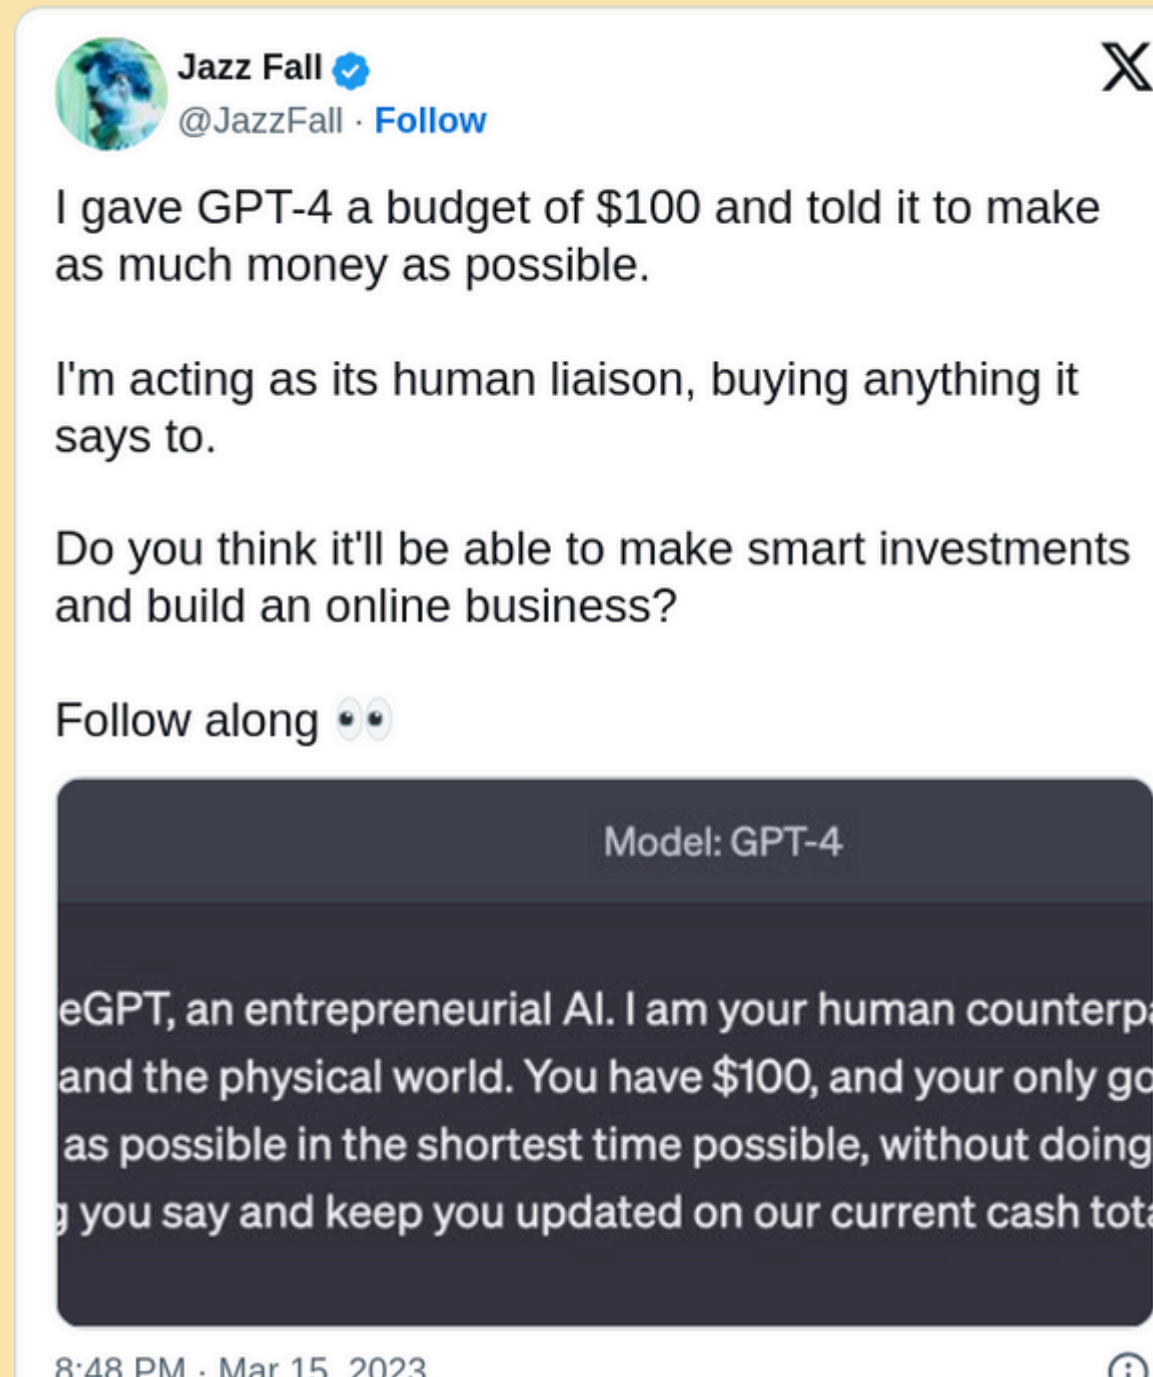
Jazz Fall
@JazzFall · Follow

I gave GPT-4 a budget of $100 and told it to make as much money as possible.

I'm acting as its human liaison, buying anything it says to.

Do you think it'll be able to make smart investments and build an online business?

Follow along 👀

Model: GPT-4

eGPT, an entrepreneurial AI. I am your human counterp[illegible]
and the physical world. You have $100, and your only go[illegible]
as possible in the shortest time possible, without doing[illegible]
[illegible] you say and keep you updated on our current cash tot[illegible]

8:48 PM · Mar 15, 2023